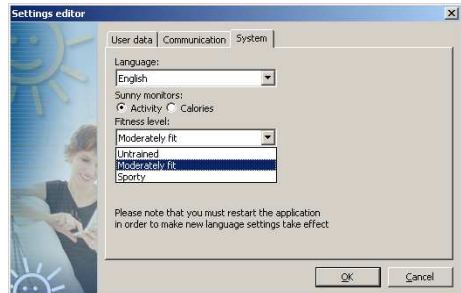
Settings editor

User data | Communication | System

Language:
English

Sunny monitors:
Activity Calories

Fitness level:
Moderately fit

Untrained
Moderately fit
Sporty

Please note that you must restart the application in order to make new language settings take effect

OK Cancel